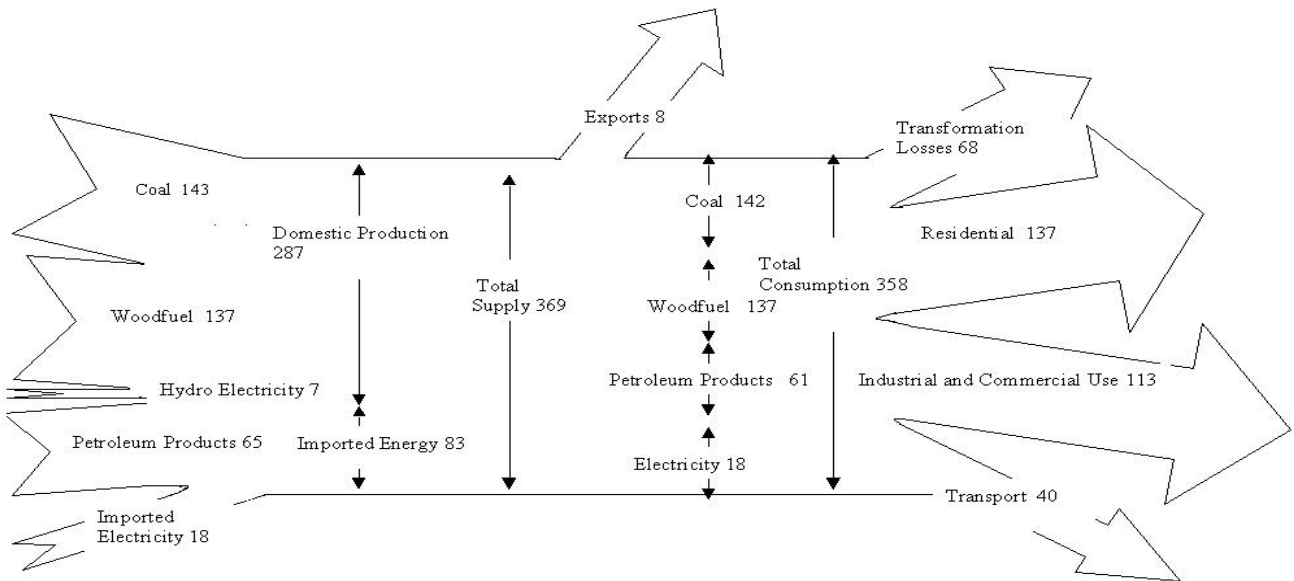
Exports 8

Transformation Losses 68

Coal 143

Domestic Production 287

Total Supply 369

Coal 142

Residential 137

Woodfuel 137

Total Consumption 358

Woodfuel 137

Hydro Electricity 7

Petroleum Products 61

Industrial and Commercial Use 113

Petroleum Products 65

Imported Energy 83

Electricity 18

Transport 40

Imported Electricity 18